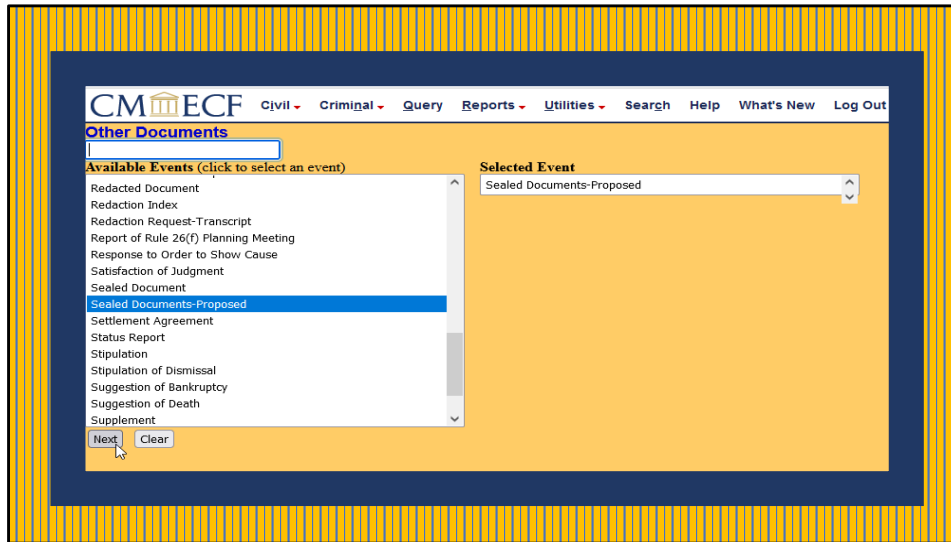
CM ECF Civil Criminal Query Reports Utilities Search Help What's New Log Out

Other Documents

Available Events (click to select an event)

Redacted Document
Redaction Index
Redaction Request-Transcript
Report of Rule 26(f) Planning Meeting
Response to Order to Show Cause
Satisfaction of Judgment
Sealed Document
Sealed Documents-Proposed
Settlement Agreement
Status Report
Stipulation
Stipulation of Dismissal
Suggestion of Bankruptcy
Suggestion of Death
Supplement

Selected Event

Sealed Documents-Proposed

Next Clear